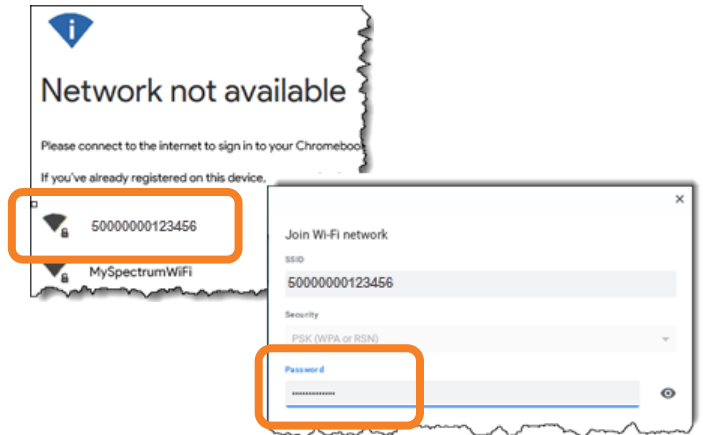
Network not available

Please connect to the internet to sign in to your Chromebook

If you've already registered on this device,

50000000123456

MySpectrumWiFi

×

Join Wi-Fi network

SSID

50000000123456

Security

PSK (WPA or RSN)

Password

••••••••••••••